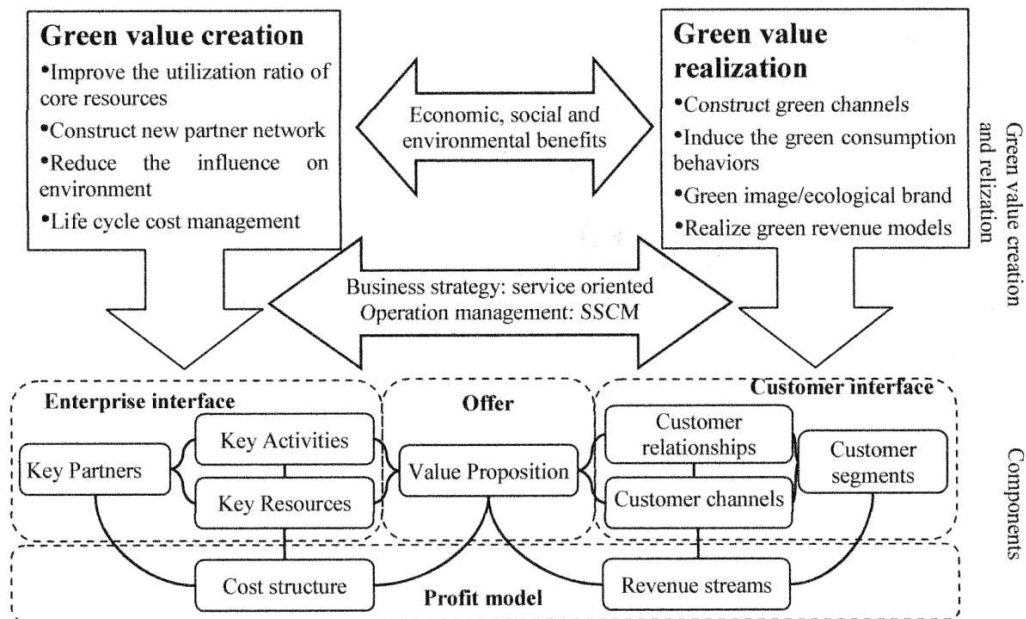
Green value creation
•Improve the utilization ratio of core resources
•Construct new partner network
•Reduce the influence on environment
•Life cycle cost management

Economic, social and environmental benefits

Green value realization
•Construct green channels
•Induce the green consumption behaviors
•Green image/ecological brand
•Realize green revenue models

Green value creation and relization

Business strategy: service oriented
Operation management: SSCM

Enterprise interface
Key Partners
Key Activities
Key Resources

Offer
Value Proposition

Customer interface
Customer relationships
Customer channels
Customer segments

Components

Cost structure
Profit model
Revenue streams